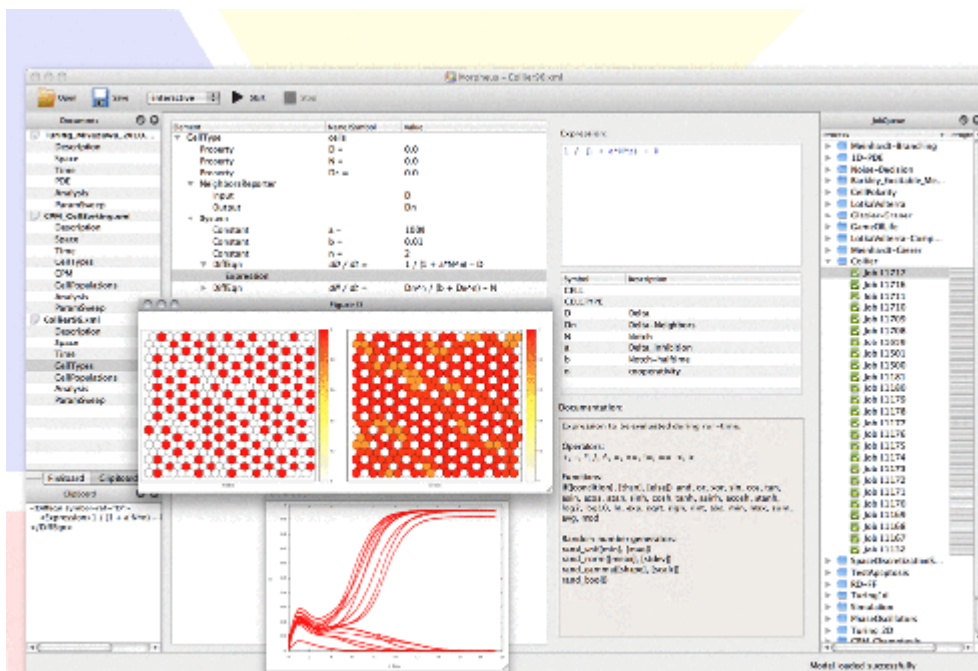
Morpheus - CellerDI.xml

Open Save Interactive Start Stop

Documents

Turing_Meinhardt_2D.xml
Description
Space
Time
PDE
Analysis
ParamSweep
CPM_CellSorting.xml
Description
Space
Time
CellTypes
CPM
CellPopulations
Analysis
ParamSweep
CellerDI.xml
Description
Space
Time
CellTypes
CellPopulations
Analysis
ParamSweep

Fixboard Clipboard

Clipboard

Element Name/Symbol Value
CellType cells
Property D = 0.0
Property N = 0.0
Property Di = 0.0
NeighborsReporter
Input 0
Output Dn
System
Constant a = 1000
Constant b = 0.01
Constant n = 2
DiffEqn dD / dt = 1 / (1 + a*N^n) - D
Expression
DiffEqn dN / dt = Dn^n / (b + Dn^n) - N

Figure 0

Expression:
1 / (1 + a*N^n) - D

Symbol Description
CELL
CELLTYPE
D Delta
Dn Delta_Neighbors
N Notch
a Delta_inhibition
b Notch-halftime
n cooperativity

Documentation:
Expression to be evaluated during run-time.

Operators:

Functions:

Random number generators:

JobQueue

Meinhardt-Branching
1D-PDE
Noise-Decision
Kerkley_Excitable_Me...
CellPolarity
LotkaVolterra
Gierer-Crosser
CancerDiff...
LotkaVolterra-Comp...
Meinhardt-Gierer
Celler
Job 11717
Job 11716
Job 11711
Job 11710
Job 11709
Job 11708
Job 11503
Job 11501
Job 11500
Job 11182
Job 11180
Job 11179
Job 11178
Job 11177
Job 11176
Job 11175
Job 11174
Job 11173
Job 11172
Job 11171
Job 11170
Job 11169
Job 11168
Job 11167
Job 11152
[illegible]
TestApoptosis
RD-FF
TuringTol
Simulation
PhaseOscillators
Turing 2D
CPM_Chemotaxis

Model loaded successfully